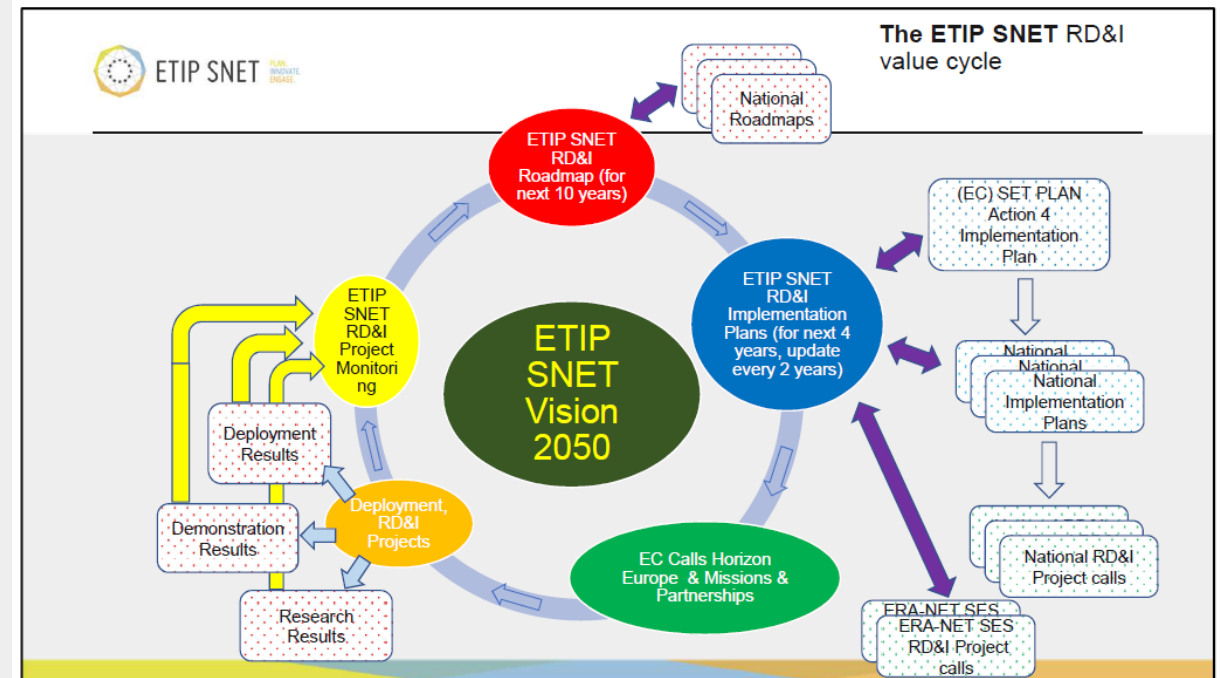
ETIP SNET PLAN. INNOVATE. ENGAGE.

The ETIP SNET RD&I value cycle

National Roadmaps

ETIP SNET RD&I Roadmap (for next 10 years)

(EC) SET PLAN Action 4 Implementation Plan

ETIP SNET RD&I Implementation Plans (for next 4 years, update every 2 years)

National National National Implementation Plans

ETIP SNET RD&I Project Monitoring

ETIP SNET Vision 2050

Deployment Results

Demonstration Results

Deployment, RD&I Projects

Research Results

EC Calls Horizon Europe & Missions & Partnerships

National RD&I Project calls

ERA-NET SES ERA-NET SES RD&I Project calls